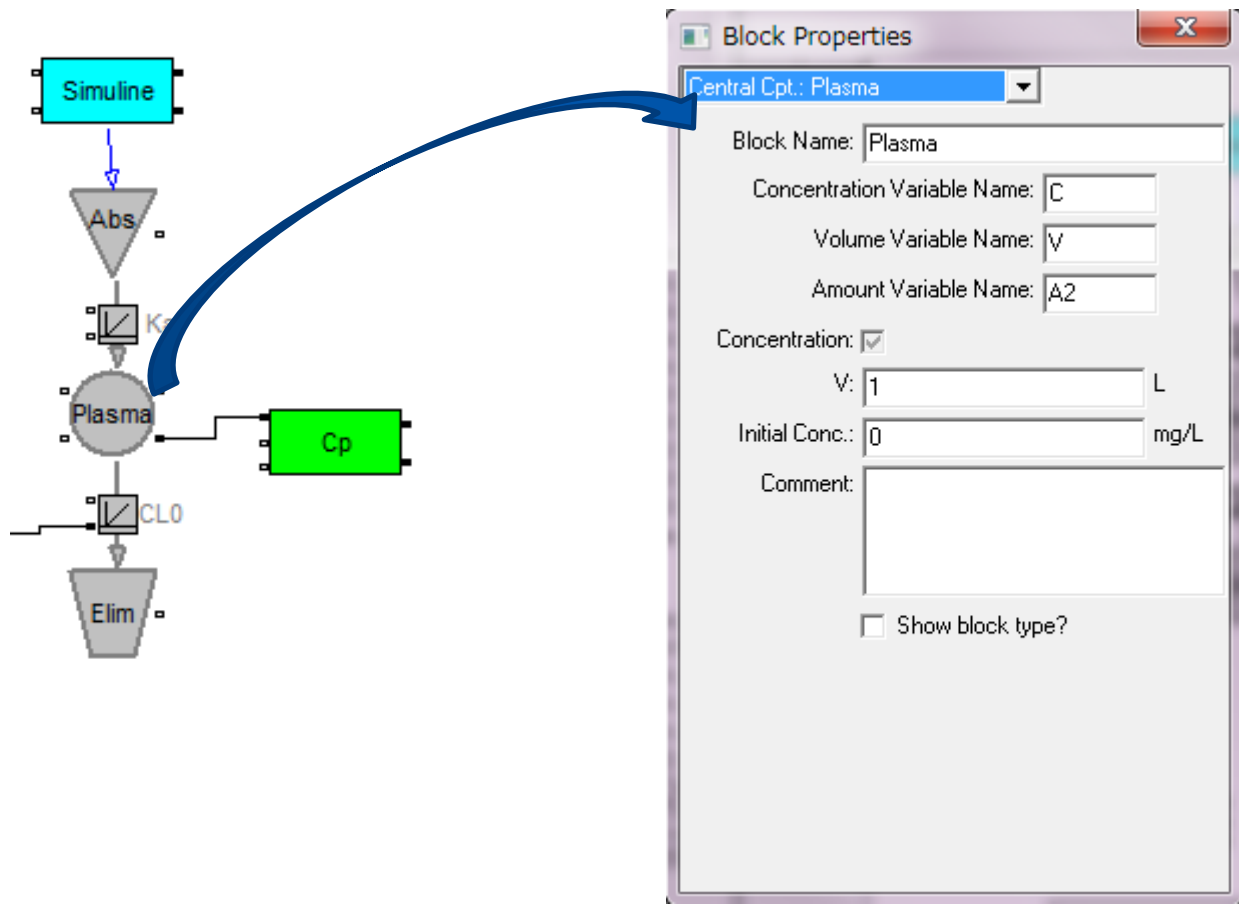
Simuline

Abs

Ka

Plasma

Cp

CL0

Elim

Block Properties

Central Cpt.: Plasma

Block Name: Plasma

Concentration Variable Name: C

Volume Variable Name: V

Amount Variable Name: A2

Concentration:

V: 1 L

Initial Conc.: 0 mg/L

Comment:

Show block type?